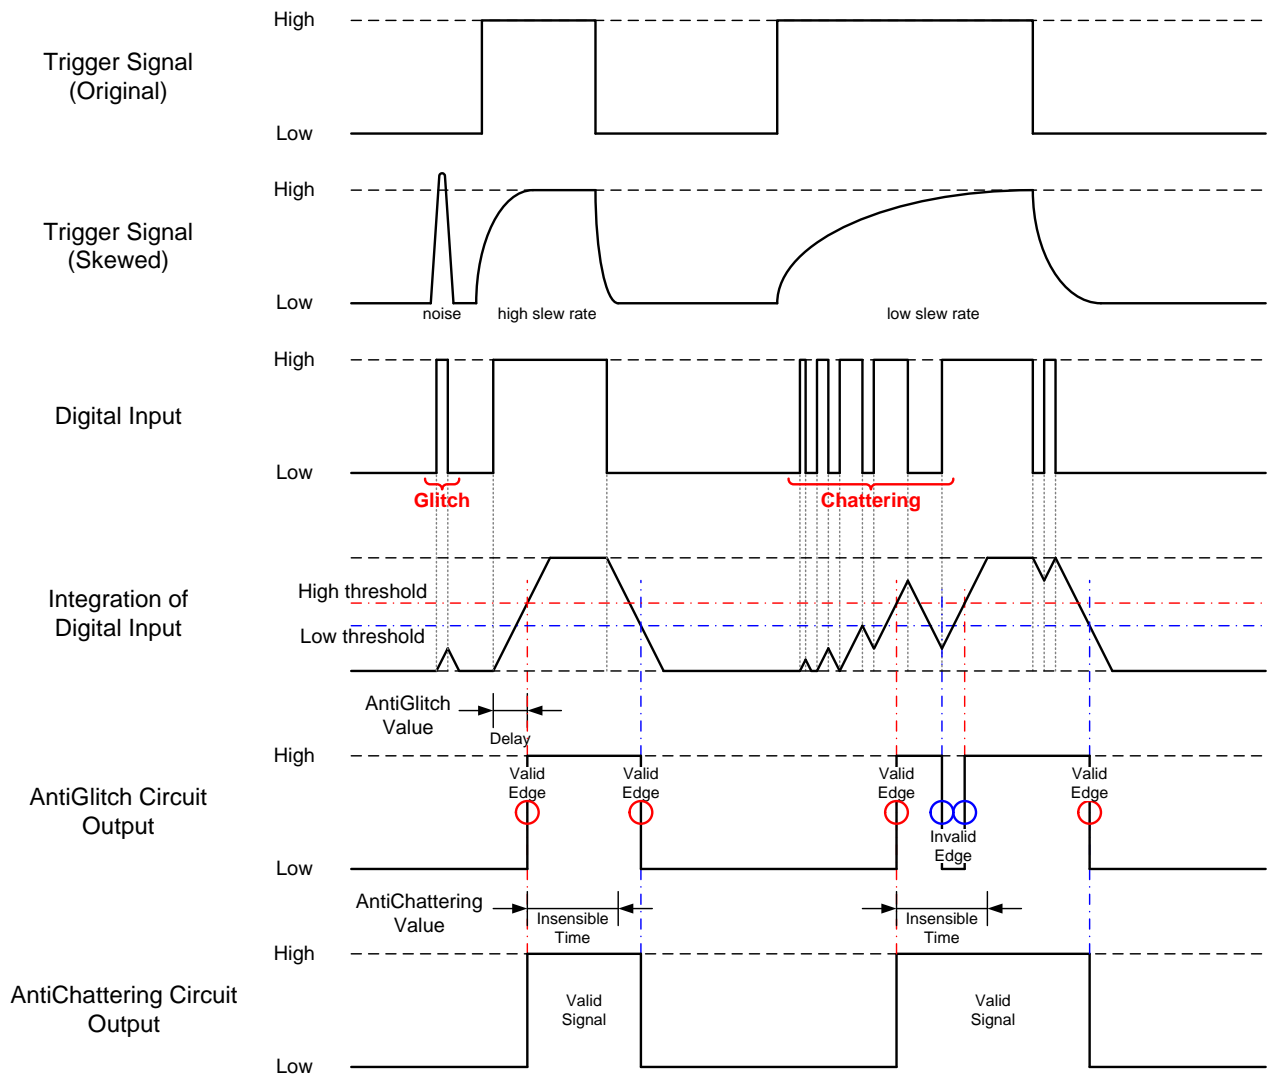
Trigger Signal (Original)

High

Low

Trigger Signal (Skewed)

High

Low

noise

high slew rate

low slew rate

Digital Input

High

Low

Glitch

Chattering

Integration of Digital Input

High threshold

Low threshold

AntiGlitch Value

Delay

AntiGlitch Circuit Output

High

Valid Edge

Valid Edge

Valid Edge

Valid Edge

Invalid Edge

Low

AntiChattering Value

Insensible Time

Insensible Time

AntiChattering Circuit Output

High

Valid Signal

Valid Signal

Low